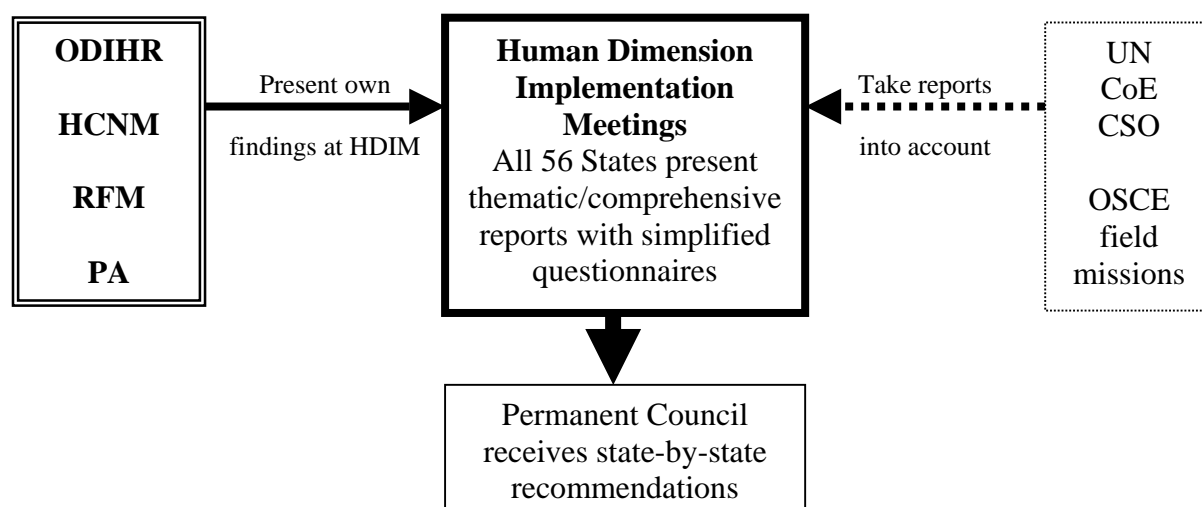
ODIHR

HCNM

RFM

PA

Present own

findings at HDIM

**Human Dimension Implementation Meetings**
All 56 States present thematic/comprehensive reports with simplified questionnaires

Take reports

into account

UN
CoE
CSO

OSCE
field
missions

Permanent Council receives state-by-state recommendations